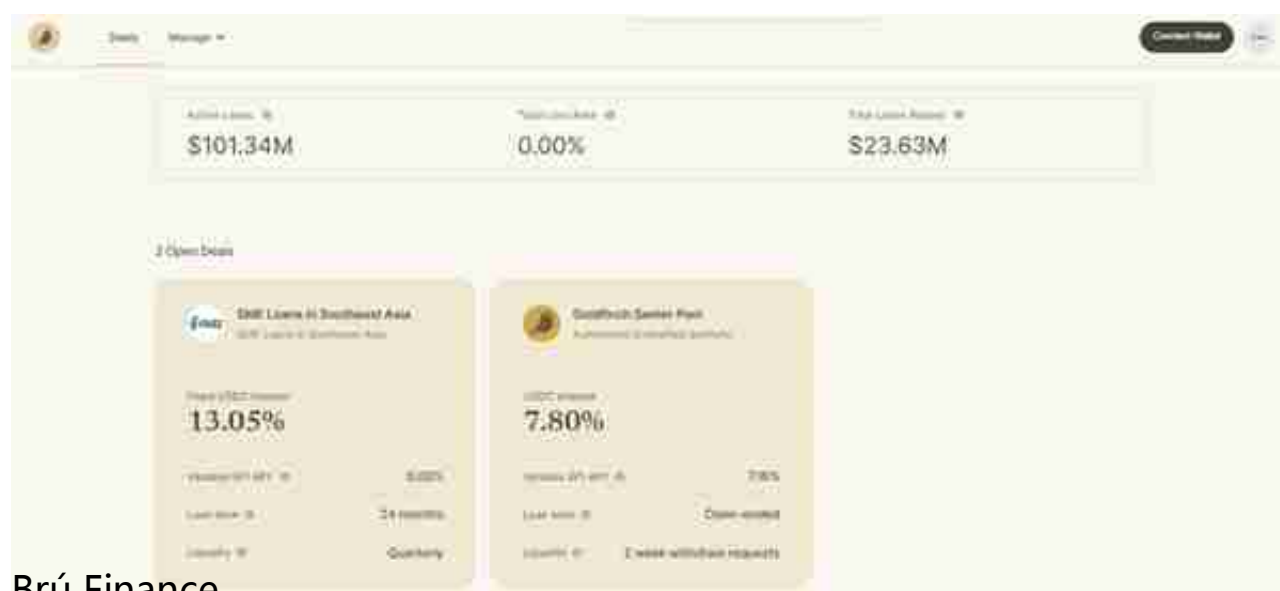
Deals Manage

Connect Wallet

Active Loans
$101.34M

Total Loss Rate
0.00%

Total Loans Repaid
$23.63M

2 Open Deals

SME Loans in Southeast Asia
SME Loans in Southeast Asia

Fixed USDC interest
13.05%

Variable GFI APY
0.00%

Loan term
24 months

Liquidity
Quarterly

Goldfinch Senior Pool
Automated diversified portfolio

USDC interest
7.80%

Variable GFI APY
7.80%

Loan term
Open-ended

Liquidity
2 week withdraw requests

Brú Finance